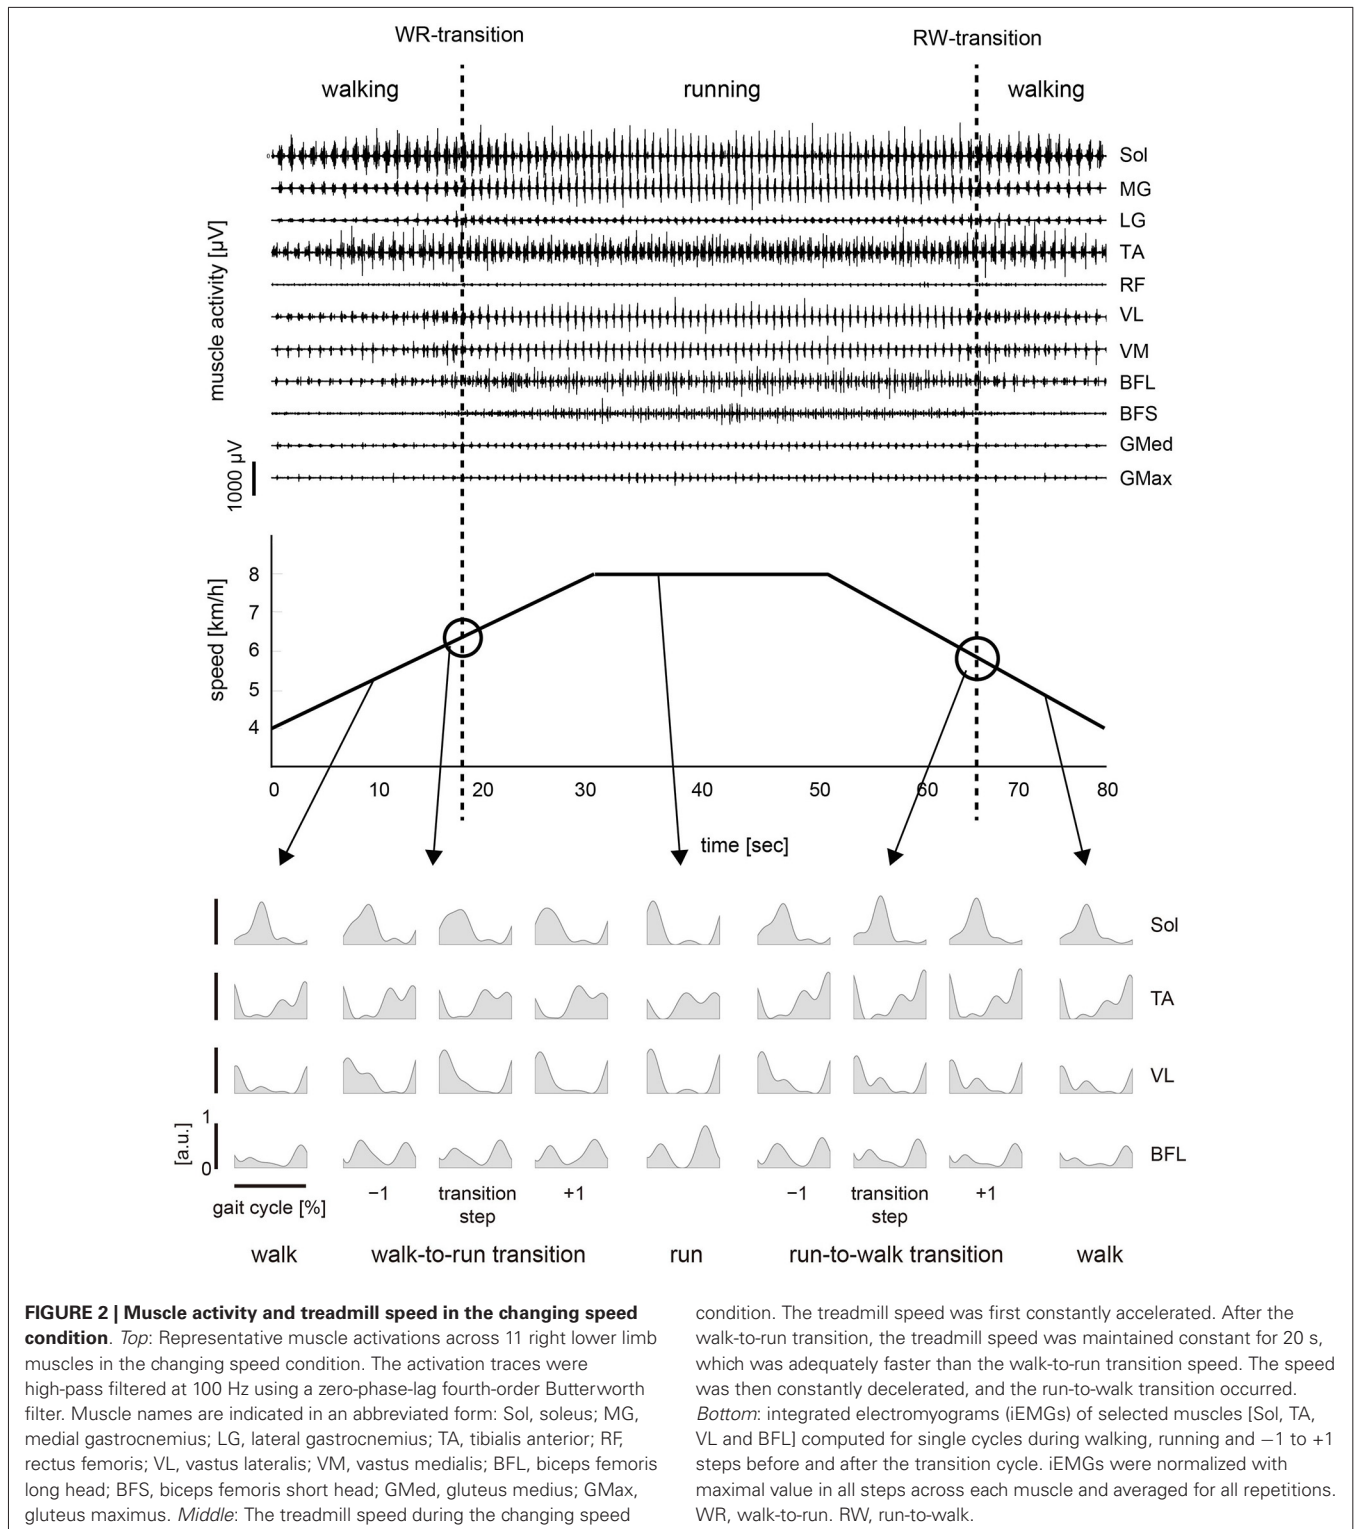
WR-transition

RW-transition

walking

running

walking

muscle activity [μV]

Sol
MG
LG
TA
RF
VL
VM
BFL
BFS
GMed
GMax

1000 μV

speed [km/h]

8
7
6
5
4

0 10 20 30 40 50 60 70 80

time [sec]

Sol

TA

VL

BFL

[a.u.]
1
0

gait cycle [%]

−1

transition step

+1

−1

transition step

+1

walk

walk-to-run transition

run

run-to-walk transition

walk

**FIGURE 2 | Muscle activity and treadmill speed in the changing speed condition**. *Top*: Representative muscle activations across 11 right lower limb muscles in the changing speed condition. The activation traces were high-pass filtered at 100 Hz using a zero-phase-lag fourth-order Butterworth filter. Muscle names are indicated in an abbreviated form: Sol, soleus; MG, medial gastrocnemius; LG, lateral gastrocnemius; TA, tibialis anterior; RF, rectus femoris; VL, vastus lateralis; VM, vastus medialis; BFL, biceps femoris long head; BFS, biceps femoris short head; GMed, gluteus medius; GMax, gluteus maximus. *Middle*: The treadmill speed during the changing speed condition. The treadmill speed was first constantly accelerated. After the walk-to-run transition, the treadmill speed was maintained constant for 20 s, which was adequately faster than the walk-to-run transition speed. The speed was then constantly decelerated, and the run-to-walk transition occurred. *Bottom*: integrated electromyograms (iEMGs) of selected muscles [Sol, TA, VL and BFL] computed for single cycles during walking, running and −1 to +1 steps before and after the transition cycle. iEMGs were normalized with maximal value in all steps across each muscle and averaged for all repetitions. WR, walk-to-run. RW, run-to-walk.